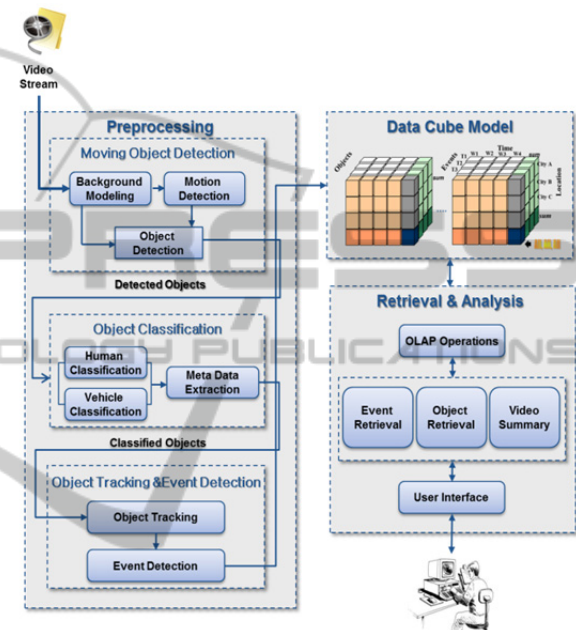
Video Stream

Preprocessing

Moving Object Detection

Background Modeling

Motion Detection

Object Detection

Detected Objects

Object Classification

Human Classification

Vehicle Classification

Meta Data Extraction

Classified Objects

Object Tracking &Event Detection

Object Tracking

Event Detection

Data Cube Model

Objects

Events

Time

W1 W2 W3 W4

T1 T2 T3

City A

City B

City C

Location

Retrieval & Analysis

OLAP Operations

Event Retrieval

Object Retrieval

Video Summary

User Interface

PRESS

OLOGY PUBLICATIONS